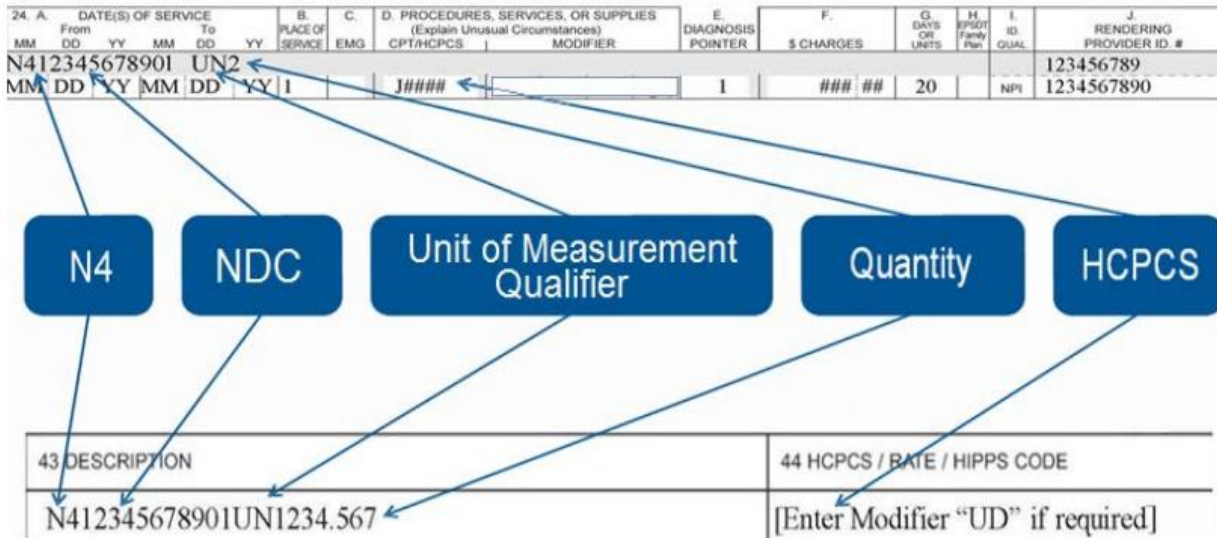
24. A. DATE(S) OF SERVICE From To MM DD YY MM DD YY | B. PLACE OF SERVICE | C. EMG | D. PROCEDURES, SERVICES, OR SUPPLIES (Explain Unusual Circumstances) CPT/HCPCS | MODIFIER | E. DIAGNOSIS POINTER | F. $ CHARGES | G. DAYS OR UNITS | H. EPSDT Family Plan | I. ID. QUAL. | J. RENDERING PROVIDER ID. #

N412345678901 UN2 123456789

MM DD YY MM DD YY 1 J#### 1 ### ## 20 NPI 1234567890

N4

NDC

Unit of Measurement Qualifier

Quantity

HCPCS

| 43 DESCRIPTION | 44 HCPCS / RATE / HIPPS CODE |
|---|---|
| N412345678901UN1234.567 | [Enter Modifier "UD" if required] |